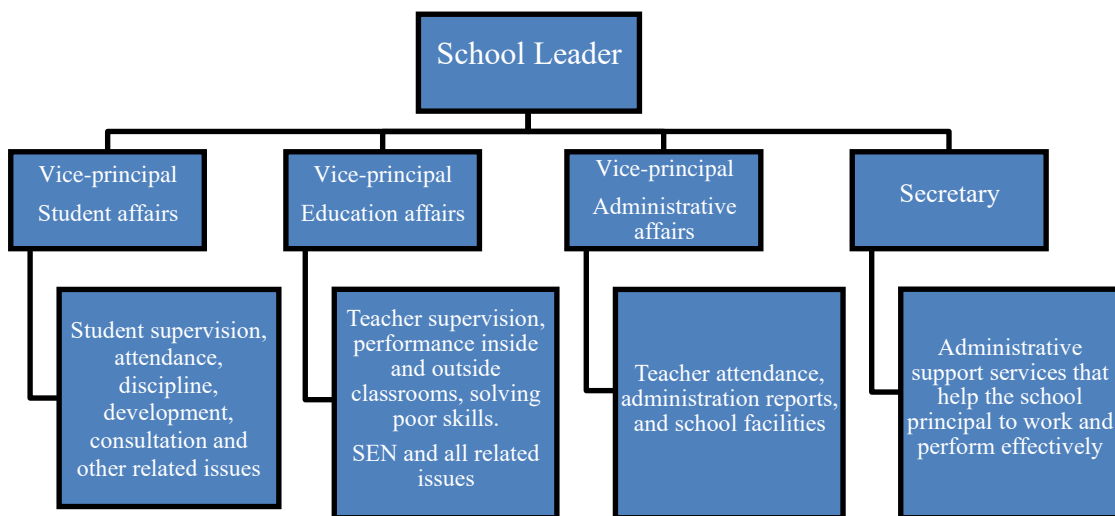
School Leader

Vice-principal
Student affairs

Student supervision, attendance, discipline, development, consultation and other related issues

Vice-principal
Education affairs

Teacher supervision, performance inside and outside classrooms, solving poor skills.

SEN and all related issues

Vice-principal
Administrative affairs

Teacher attendance, administration reports, and school facilities

Secretary

Administrative support services that help the school principal to work and perform effectively